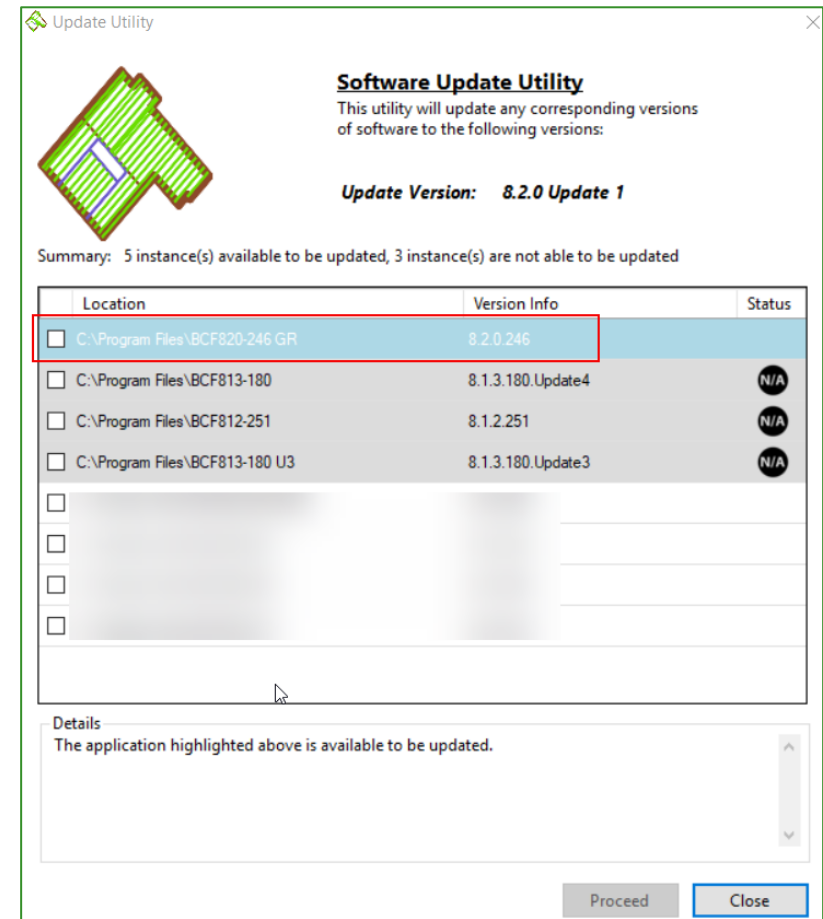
Update Utility

Software Update Utility
This utility will update any corresponding versions of software to the following versions:

Update Version: 8.2.0 Update 1

Summary: 5 instance(s) available to be updated, 3 instance(s) are not able to be updated

| Location | Version Info | Status |
|---|---|---|
| C:\Program Files\BCF820-246 GR | 8.2.0.246 | |
| C:\Program Files\BCF813-180 | 8.1.3.180.Update4 | N/A |
| C:\Program Files\BCF812-251 | 8.1.2.251 | N/A |
| C:\Program Files\BCF813-180 U3 | 8.1.3.180.Update3 | N/A |
| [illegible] | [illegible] | |
| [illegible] | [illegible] | |
| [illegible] | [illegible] | |
| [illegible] | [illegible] | |

Details
The application highlighted above is available to be updated.

Proceed Close